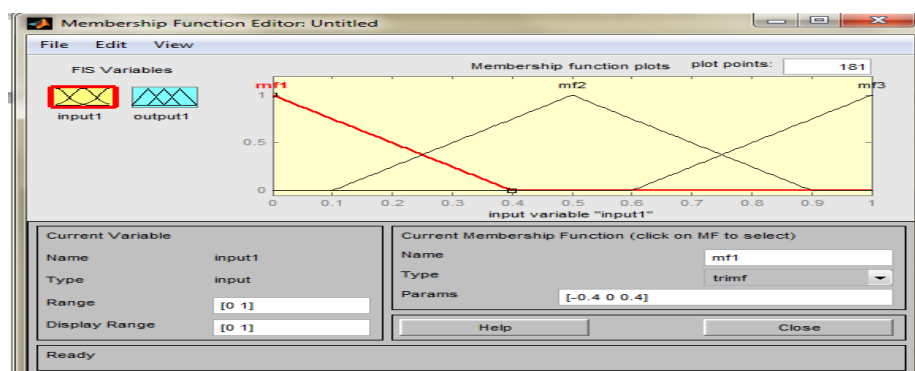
Membership Function Editor: Untitled

File Edit View

FIS Variables

input1 output1

Membership function plots

plot points: 181

mf1 mf2 mf3

1

0.5

0

0 0.1 0.2 0.3 0.4 0.5 0.6 0.7 0.8 0.9 1

input variable "input1"

Current Variable

Name input1

Type input

Range [0 1]

Display Range [0 1]

Current Membership Function (click on MF to select)

Name mf1

Type trimf

Params [-0.4 0 0.4]

Help

Close

Ready